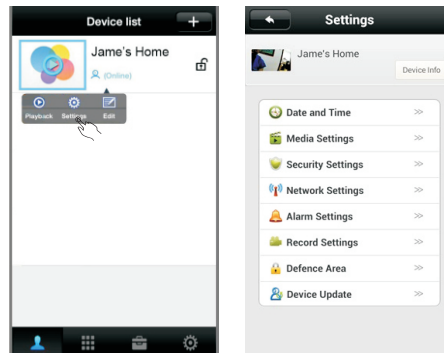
Device list
+
Jame's Home
(Online)
Playback
Settings
Edit

Settings
Jame's Home
Device Info
Date and Time
>>
Media Settings
>>
Security Settings
>>
Network Settings
>>
Alarm Settings
>>
Record Settings
>>
Defence Area
>>
Device Update
>>